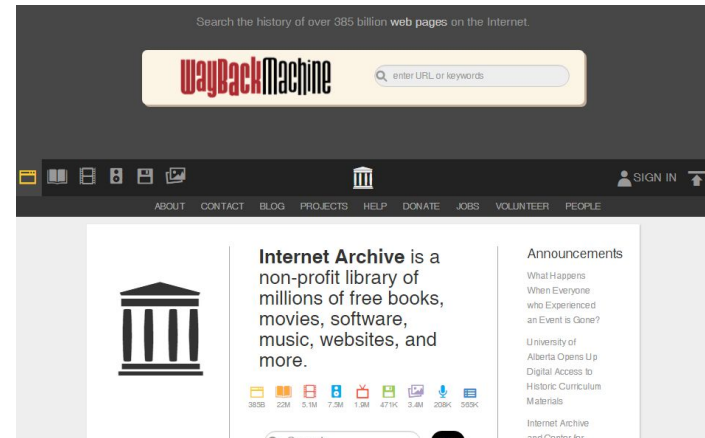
Search the history of over 385 billion web pages on the Internet.

WayBackMachine

enter URL or keywords

SIGN IN

ABOUT CONTACT BLOG PROJECTS HELP DONATE JOBS VOLUNTEER PEOPLE

Internet Archive is a non-profit library of millions of free books, movies, software, music, websites, and more.

385B 22M 5.1M 7.5M 1.9M 471K 3.4M 208K 565K

Announcements

What Happens When Everyone who Experienced an Event is Gone?

University of Alberta Opens Up Digital Access to Historic Curriculum Materials

Internet Archive and Center for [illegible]